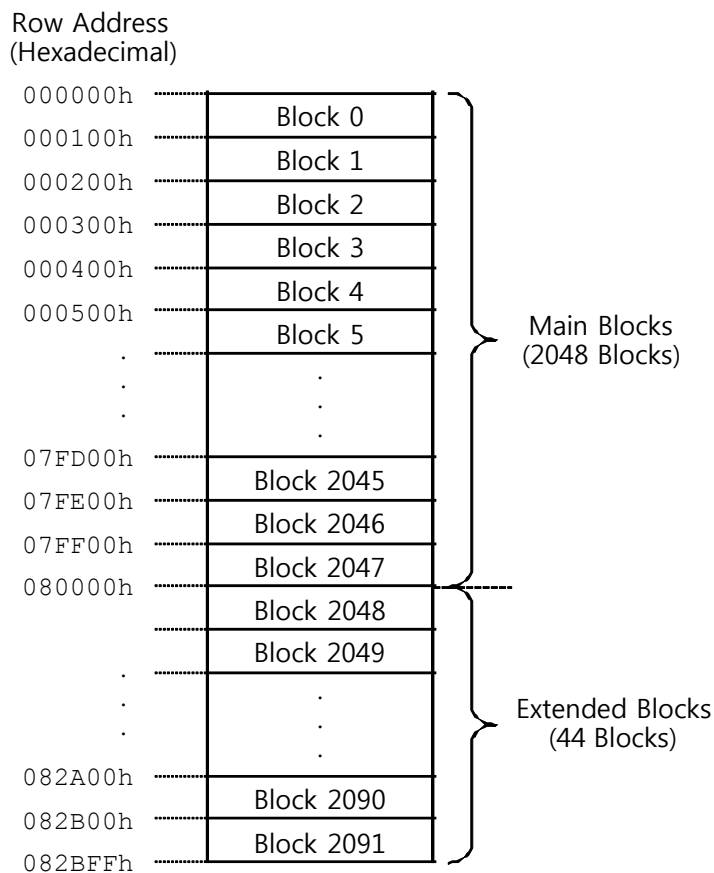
Row Address
(Hexadecimal)

000000h
000100h
000200h
000300h
000400h
000500h
.
.
.
07FD00h
07FE00h
07FF00h
080000h
.
.
.
082A00h
082B00h
082BFFh

Block 0
Block 1
Block 2
Block 3
Block 4
Block 5
.
.
.
Block 2045
Block 2046
Block 2047
Block 2048
Block 2049
.
.
.
Block 2090
Block 2091

Main Blocks
(2048 Blocks)

Extended Blocks
(44 Blocks)